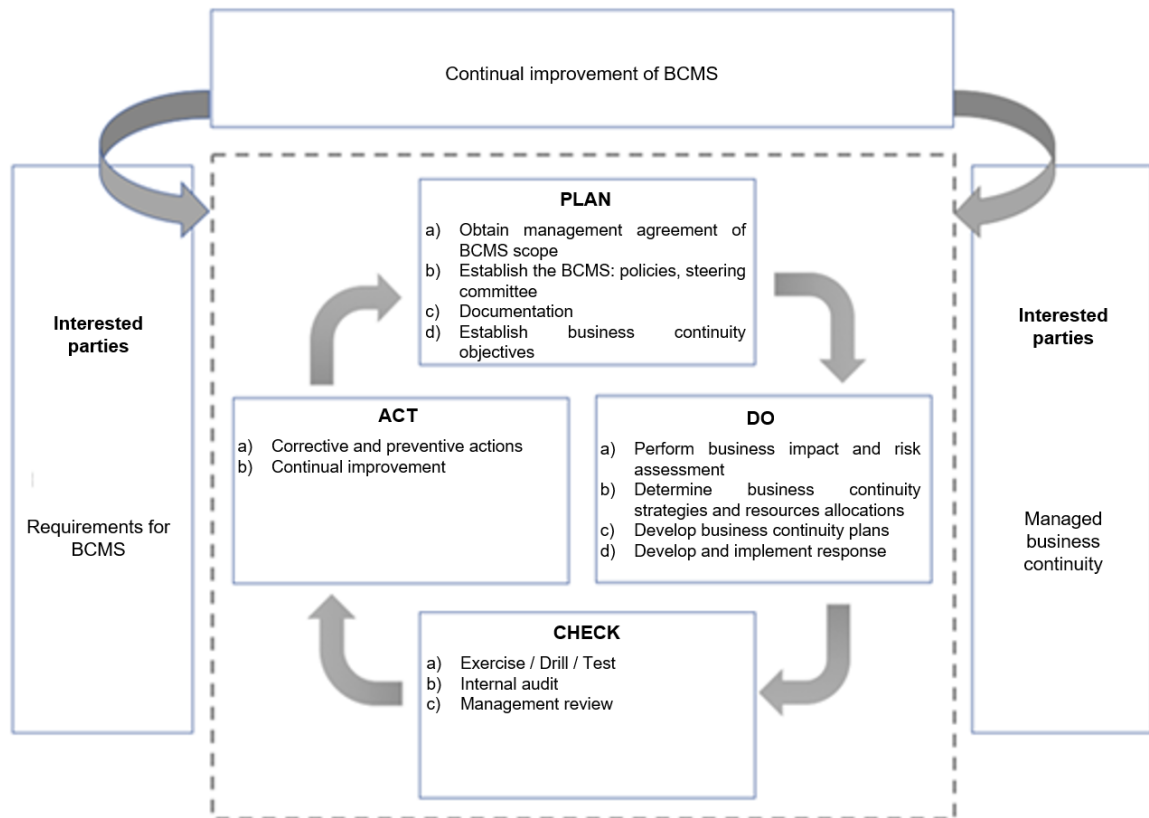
Continual improvement of BCMS

Interested parties

Requirements for BCMS

PLAN

a) Obtain management agreement of BCMS scope
b) Establish the BCMS: policies, steering committee
c) Documentation
d) Establish business continuity objectives

ACT

a) Corrective and preventive actions
b) Continual improvement

DO

a) Perform business impact and risk assessment
b) Determine business continuity strategies and resources allocations
c) Develop business continuity plans
d) Develop and implement response

CHECK

a) Exercise / Drill / Test
b) Internal audit
c) Management review

Interested parties

Managed business continuity